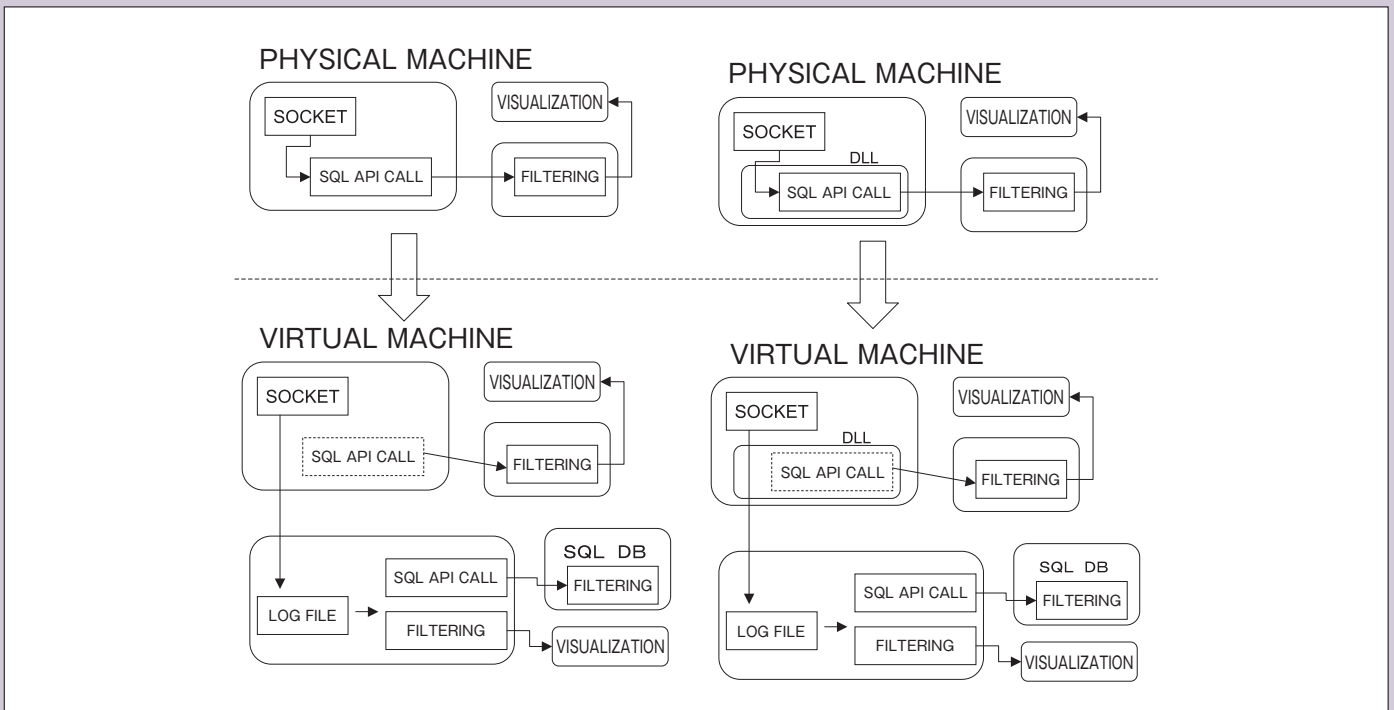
PHYSICAL MACHINE

SOCKET

SQL API CALL

VISUALIZATION

FILTERING

PHYSICAL MACHINE

SOCKET

DLL

SQL API CALL

VISUALIZATION

FILTERING

VIRTUAL MACHINE

SOCKET

SQL API CALL

VISUALIZATION

FILTERING

LOG FILE

SQL API CALL

FILTERING

SQL DB

FILTERING

VISUALIZATION

VIRTUAL MACHINE

SOCKET

DLL

SQL API CALL

VISUALIZATION

FILTERING

LOG FILE

SQL API CALL

FILTERING

SQL DB

FILTERING

VISUALIZATION